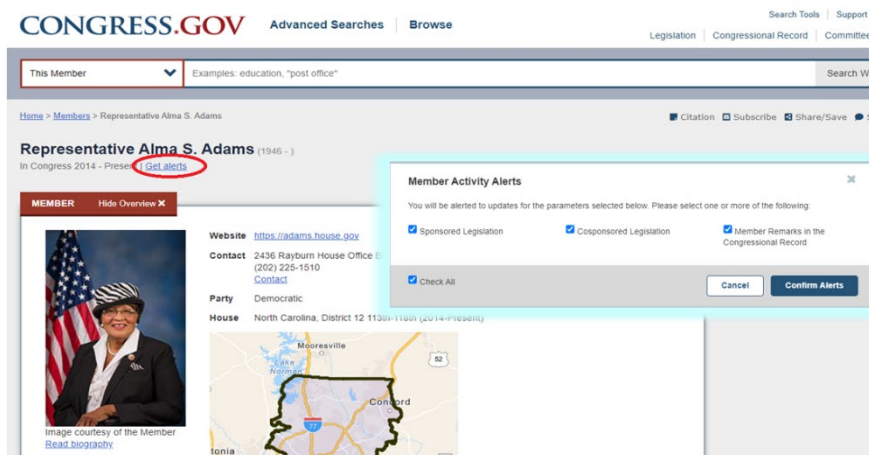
CONGRESS.GOV Advanced Searches Browse

Search Tools | Support

Legislation | Congressional Record | Committe

This Member

Examples: education, "post office"

Search W

Home > Members > Representative Alma S. Adams

Citation Subscribe Share/Save

Representative Alma S. Adams (1946 - )

In Congress 2014 - Present | Get alerts

MEMBER Hide Overview ✕

Website https://adams.house.gov

Contact 2436 Rayburn House Office B (202) 225-1510 Contact

Party Democratic

House North Carolina, District 12 113th-118th (2014-Present)

Image courtesy of the Member
Read biography

Mooresville
Lake Norman
Concord
52
77
tonia

Member Activity Alerts

You will be alerted to updates for the parameters selected below. Please select one or more of the following:

Sponsored Legislation

Cosponsored Legislation

Member Remarks in the Congressional Record

Check All

Cancel

Confirm Alerts